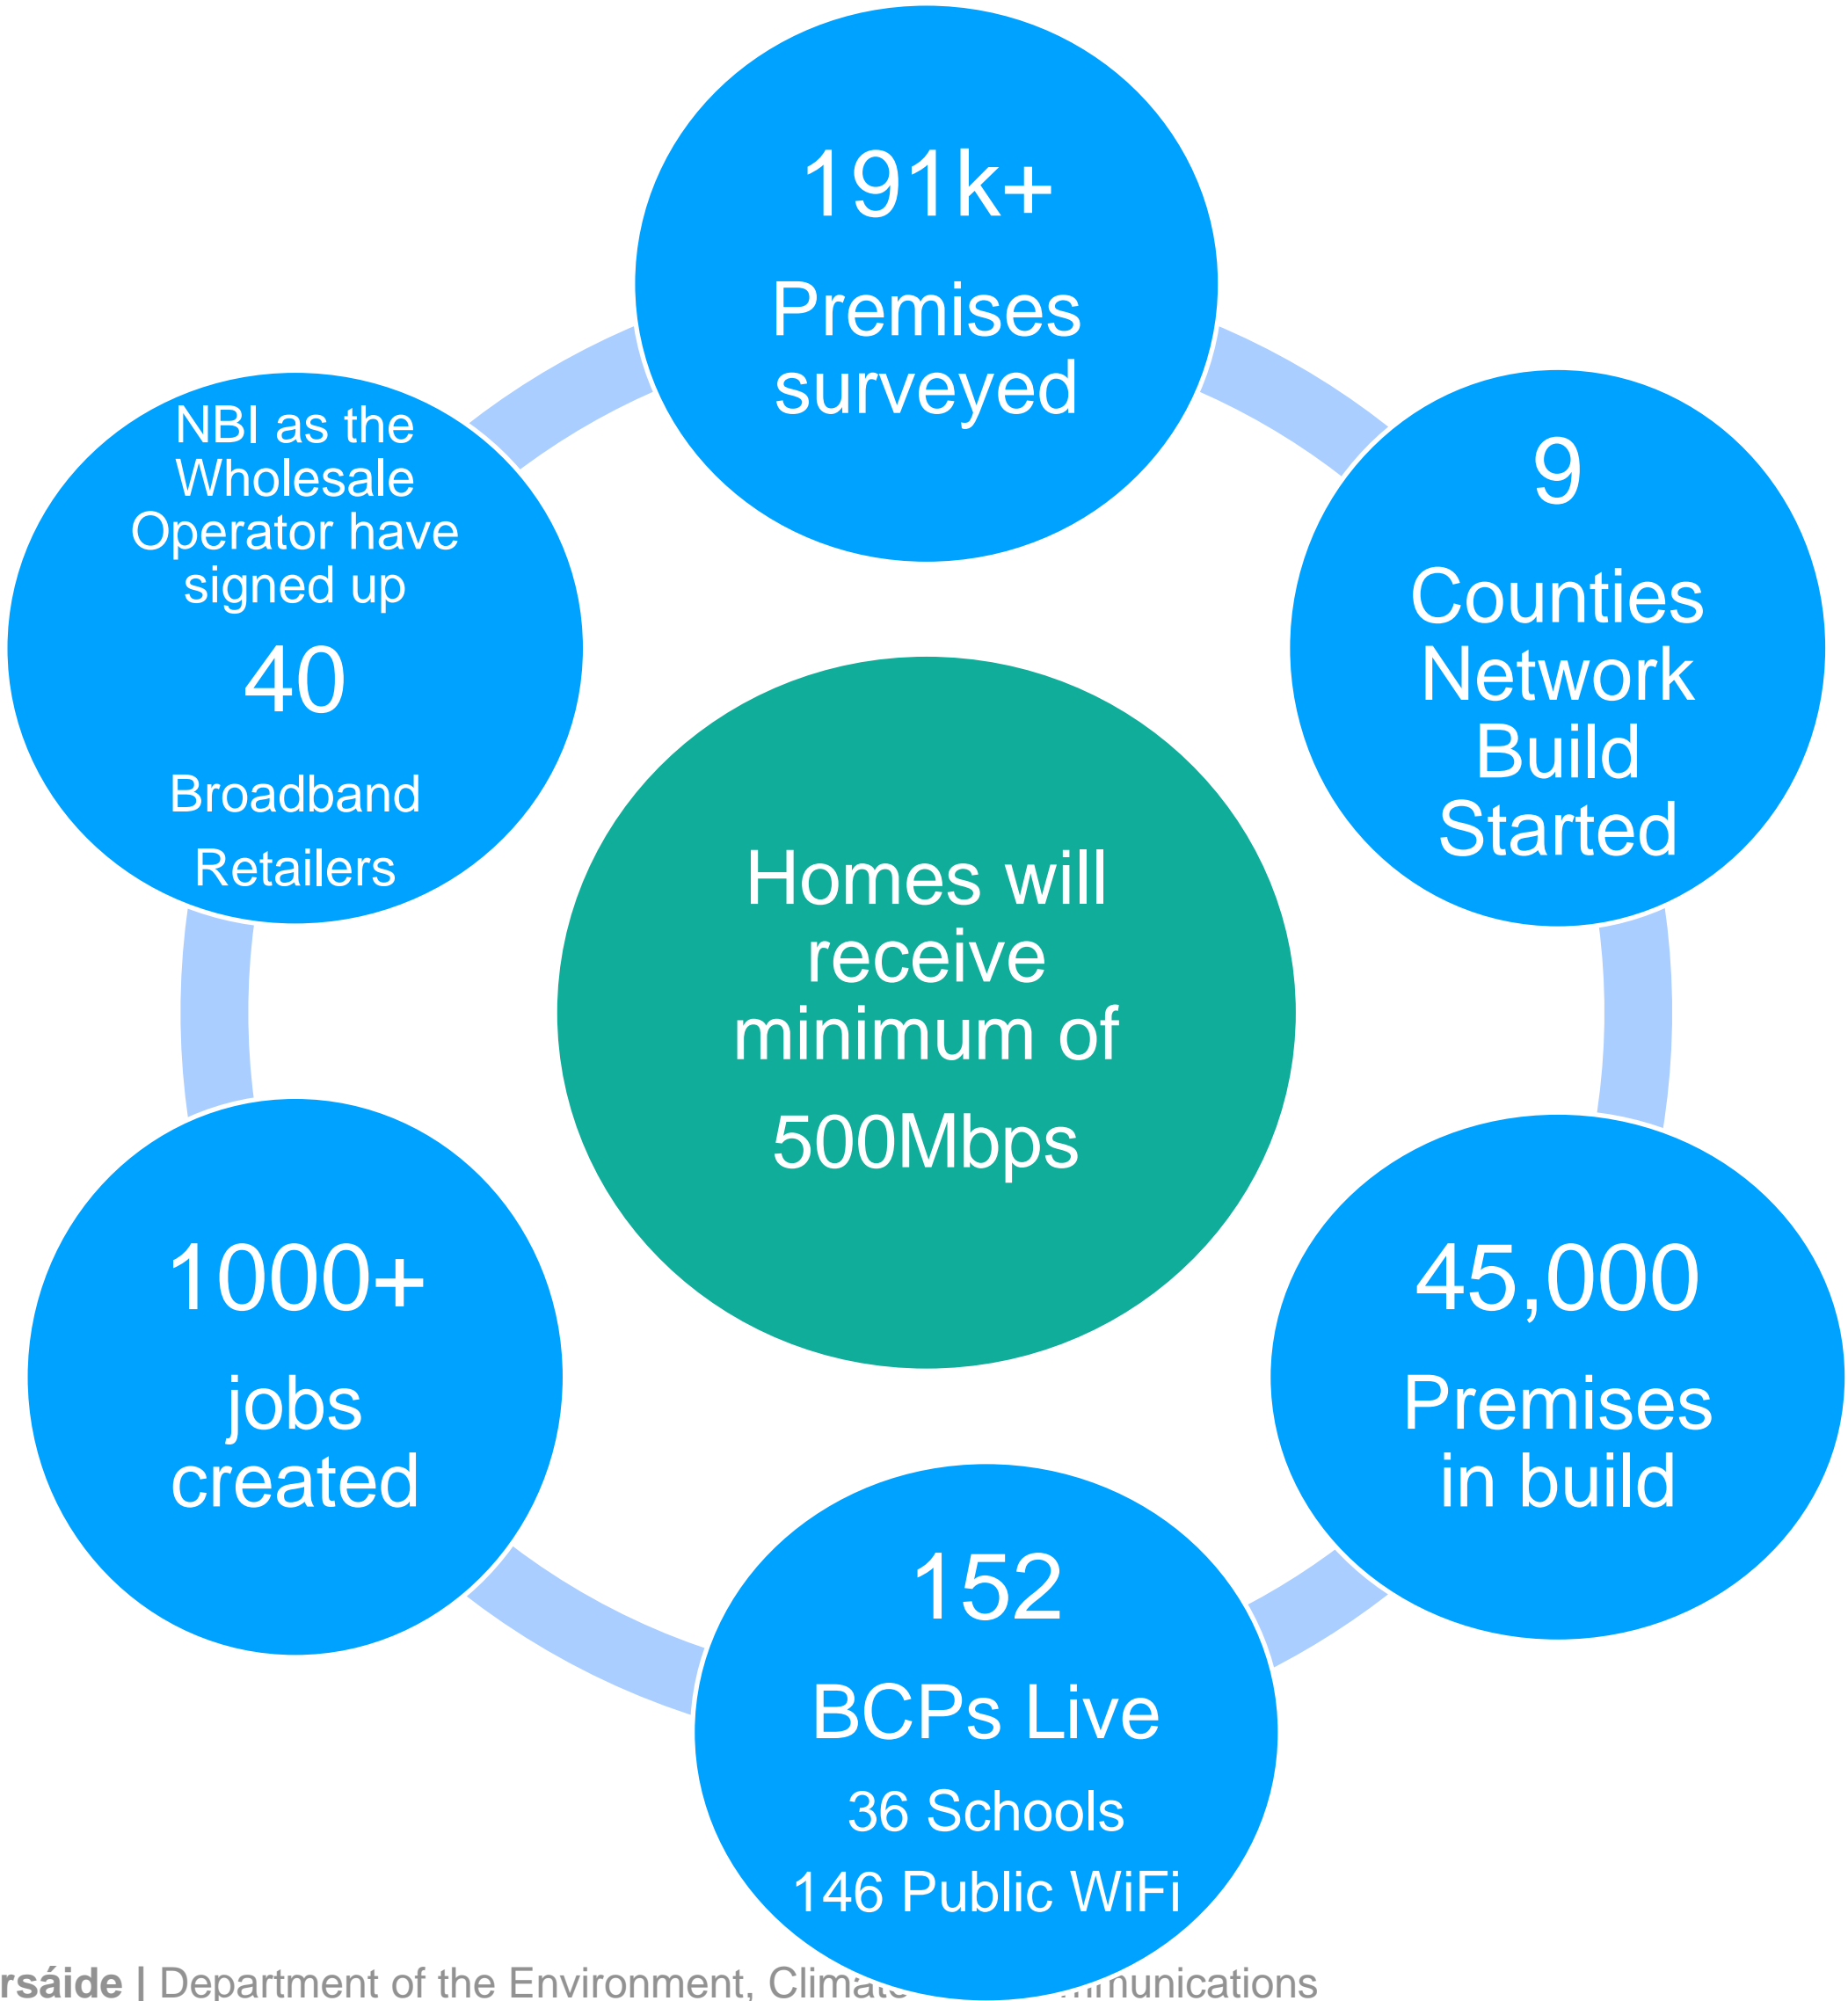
191k+

Premises surveyed

9

Counties Network Build Started

NBI as the Wholesale Operator have signed up

40

Broadband Retailers

Homes will receive minimum of 500Mbps

1000+

jobs created

45,000

Premises in build

152

BCPs Live

36 Schools

146 Public WiFi

rsáide | Department of the Environment, Climat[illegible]munications